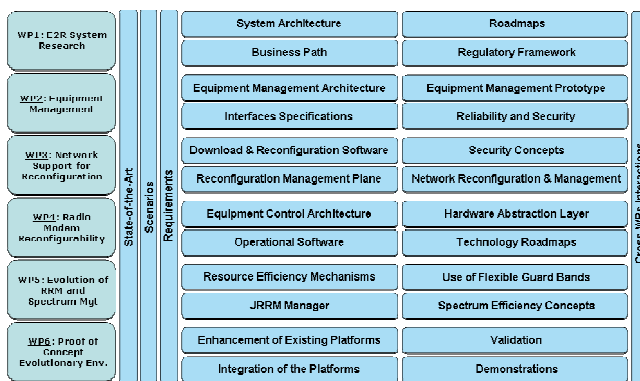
WP1: E2R System Research

WP2: Equipment Management

WP3: Network Support for Reconfiguration

WP4: Radio Modem Reconfigurability

WP5: Evolution of RRM and Spectrum Mgt

WP6: Proof of Concept Evolutionary Env.

State-of-the-Art

Scenarios

Requirements

System Architecture

Roadmaps

Business Path

Regulatory Framework

Equipment Management Architecture

Equipment Management Prototype

Interfaces Specifications

Reliability and Security

Download & Reconfiguration Software

Security Concepts

Reconfiguration Management Plane

Network Reconfiguration & Management

Equipment Control Architecture

Hardware Abstraction Layer

Operational Software

Technology Roadmaps

Resource Efficiency Mechanisms

Use of Flexible Guard Bands

JRRM Manager

Spectrum Efficiency Concepts

Enhancement of Existing Platforms

Validation

Integration of the Platforms

Demonstrations

Cross WPs interactions